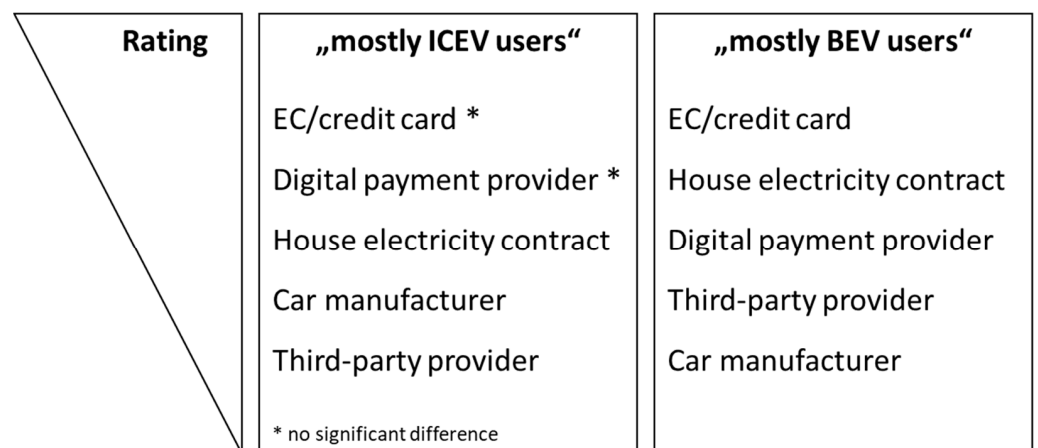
Rating

„mostly ICEV users“

EC/credit card *

Digital payment provider *

House electricity contract

Car manufacturer

Third-party provider

* no significant difference

„mostly BEV users“

EC/credit card

House electricity contract

Digital payment provider

Third-party provider

Car manufacturer